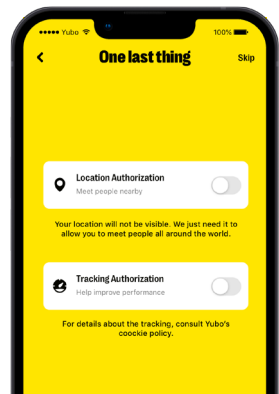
••••• Yubo
100%

One last thing
Skip

Location Authorization
Meet people nearby

Your location will not be visible. We just need it to allow you to meet people all around the world.

Tracking Authorization
Help improve performance

For details about the tracking, consult Yubo's coockie policy.